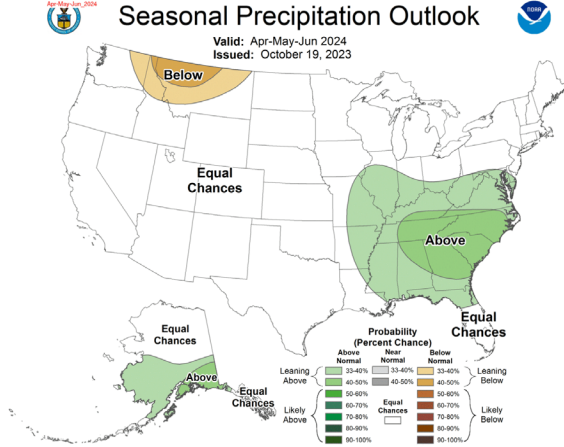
Apr-May-Jun_2024

Seasonal Precipitation Outlook

Valid: Apr-May-Jun 2024
Issued: October 19, 2023

Below

Equal Chances

Above

Equal Chances

Equal Chances

Above

Equal Chances

Probability (Percent Chance)

| | Above Normal | Near Normal | Below Normal | |
|---|---|---|---|---|
| Leaning Above | 33-40% | 33-40% | 33-40% | Leaning Below |
| | 40-50% | 40-50% | 40-50% | |
| Likely Above | 50-60% | | 50-60% | Likely Below |
| | 60-70% | Equal Chances | 60-70% | |
| | 70-80% | | 70-80% | |
| | 80-90% | | 80-90% | |
| | 90-100% | | 90-100% | |